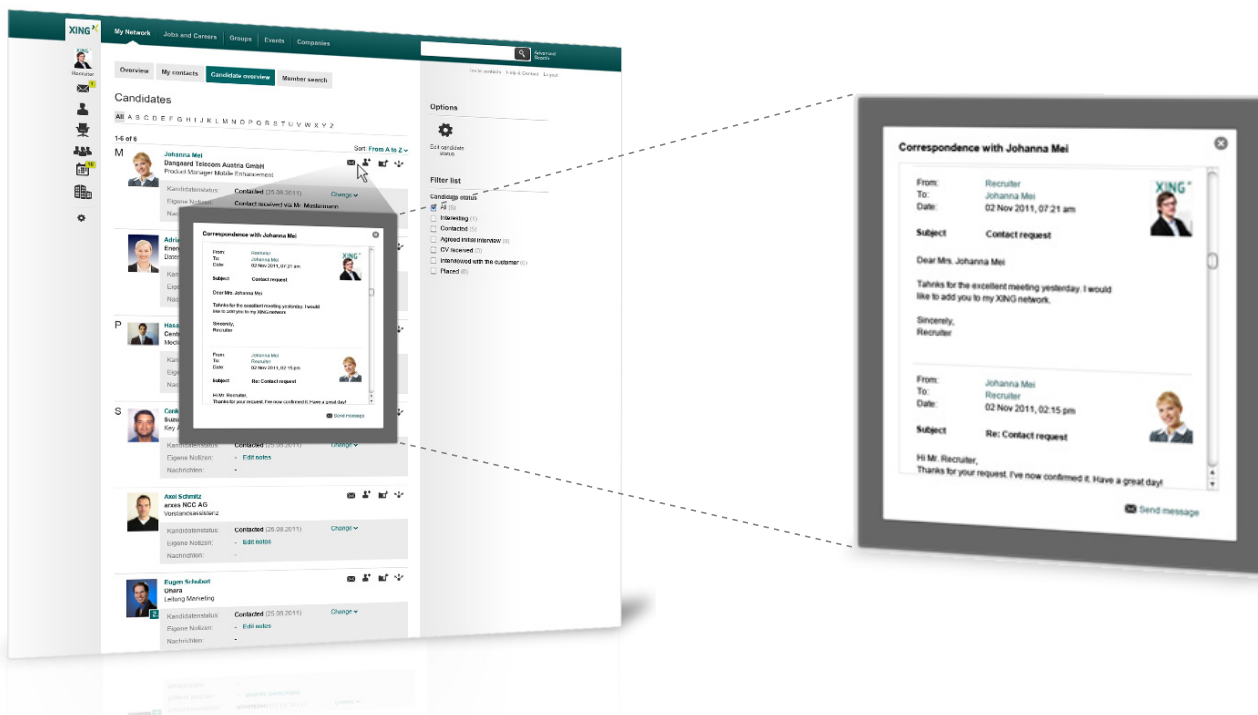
XING

Recruiter

My Network | Jobs and Careers | Groups | Events | Companies

Advanced Search

Overview | My contacts | Candidate overview | Member search

Candidates

All A B C D E F G H I J K L M N O P Q R S T U V W X Y Z

1-6 of 6

Sort From A to Z

M

Johanna Mei
Dangaard Telecom Austria GmbH
Product Manager Mobile Enhancement

Kandidatenstatus: Contacted (25.09.2011) Change
Eigene Notizen: Contact received via Mr. Mustermann

P

S

Kandidatenstatus: Contacted (25.09.2011) Change
Eigene Notizen: - Edit notes
Nachrichten: -

Axel Schmitz
arxes NCC AG
Vorstandsassistenz

Kandidatenstatus: Contacted (25.09.2011) Change
Eigene Notizen: - Edit notes
Nachrichten: -

Eugen Schubert
Ohara
Leitung Marketing

Kandidatenstatus: Contacted (25.09.2011) Change
Eigene Notizen: - Edit notes
Nachrichten: -

Options

Edit candidate status

Filter list

Candidate status
All (6)
Interesting (1)
Contacted (5)
Agreed initial interview (0)
CV received (2)
Interviewed with the customer (0)
Placed (0)

Correspondence with Johanna Mei

From: Recruiter
To: Johanna Mei
Date: 02 Nov 2011, 07:21 am

Subject Contact request

Dear Mrs. Johanna Mei

Tahnks for the excellent meeting yesterday. I would like to add you to my XING network.

Sincerely,
Recruiter

From: Johanna Mei
To: Recruiter
Date: 02 Nov 2011, 02:15 pm

Subject Re: Contact request

Hi Mr. Recruiter,
Thanks for your request. I've now confirmed it. Have a great day!

Send message